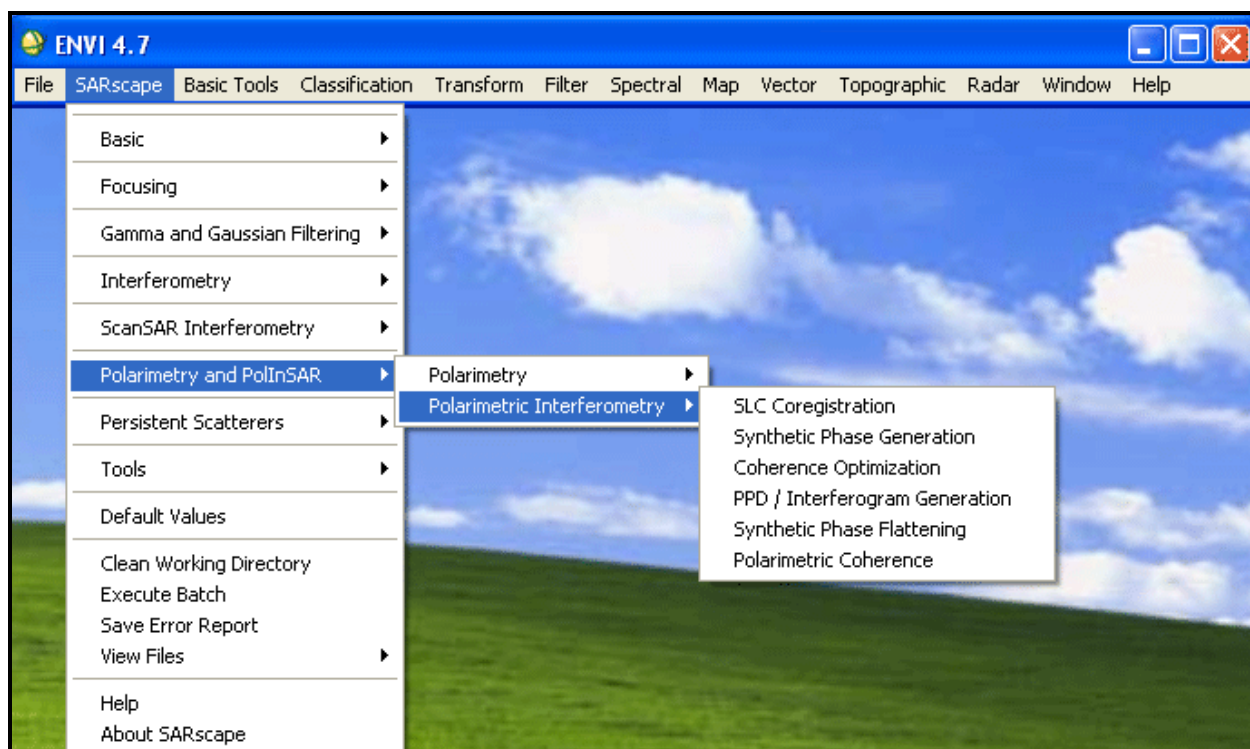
ENVI 4.7

File SARscape Basic Tools Classification Transform Filter Spectral Map Vector Topographic Radar Window Help

Basic
Focusing
Gamma and Gaussian Filtering
Interferometry
ScanSAR Interferometry
Polarimetry and PolInSAR
Persistent Scatterers
Tools
Default Values
Clean Working Directory
Execute Batch
Save Error Report
View Files
Help
About SARscape

Polarimetry
Polarimetric Interferometry

SLC Coregistration
Synthetic Phase Generation
Coherence Optimization
PPD / Interferogram Generation
Synthetic Phase Flattening
Polarimetric Coherence